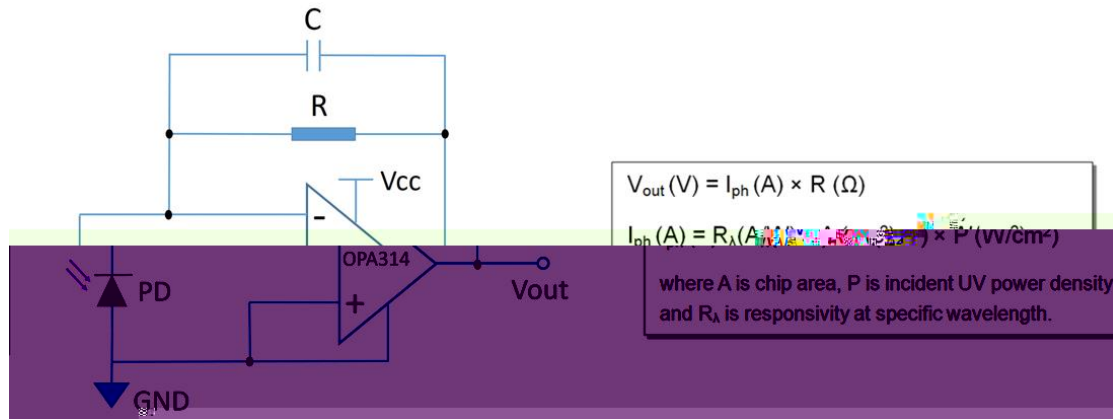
C

R

Vcc

-

OPA314

+

PD

Vout

GND

$V_{out}$ (V) = $I_{ph}$ (A) × R (Ω)

$I_{ph}$ (A) = $R_{\lambda}$(A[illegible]) × P (W/cm²)

where A is chip area, P is incident UV power density and $R_{\lambda}$ is responsivity at specific wavelength.